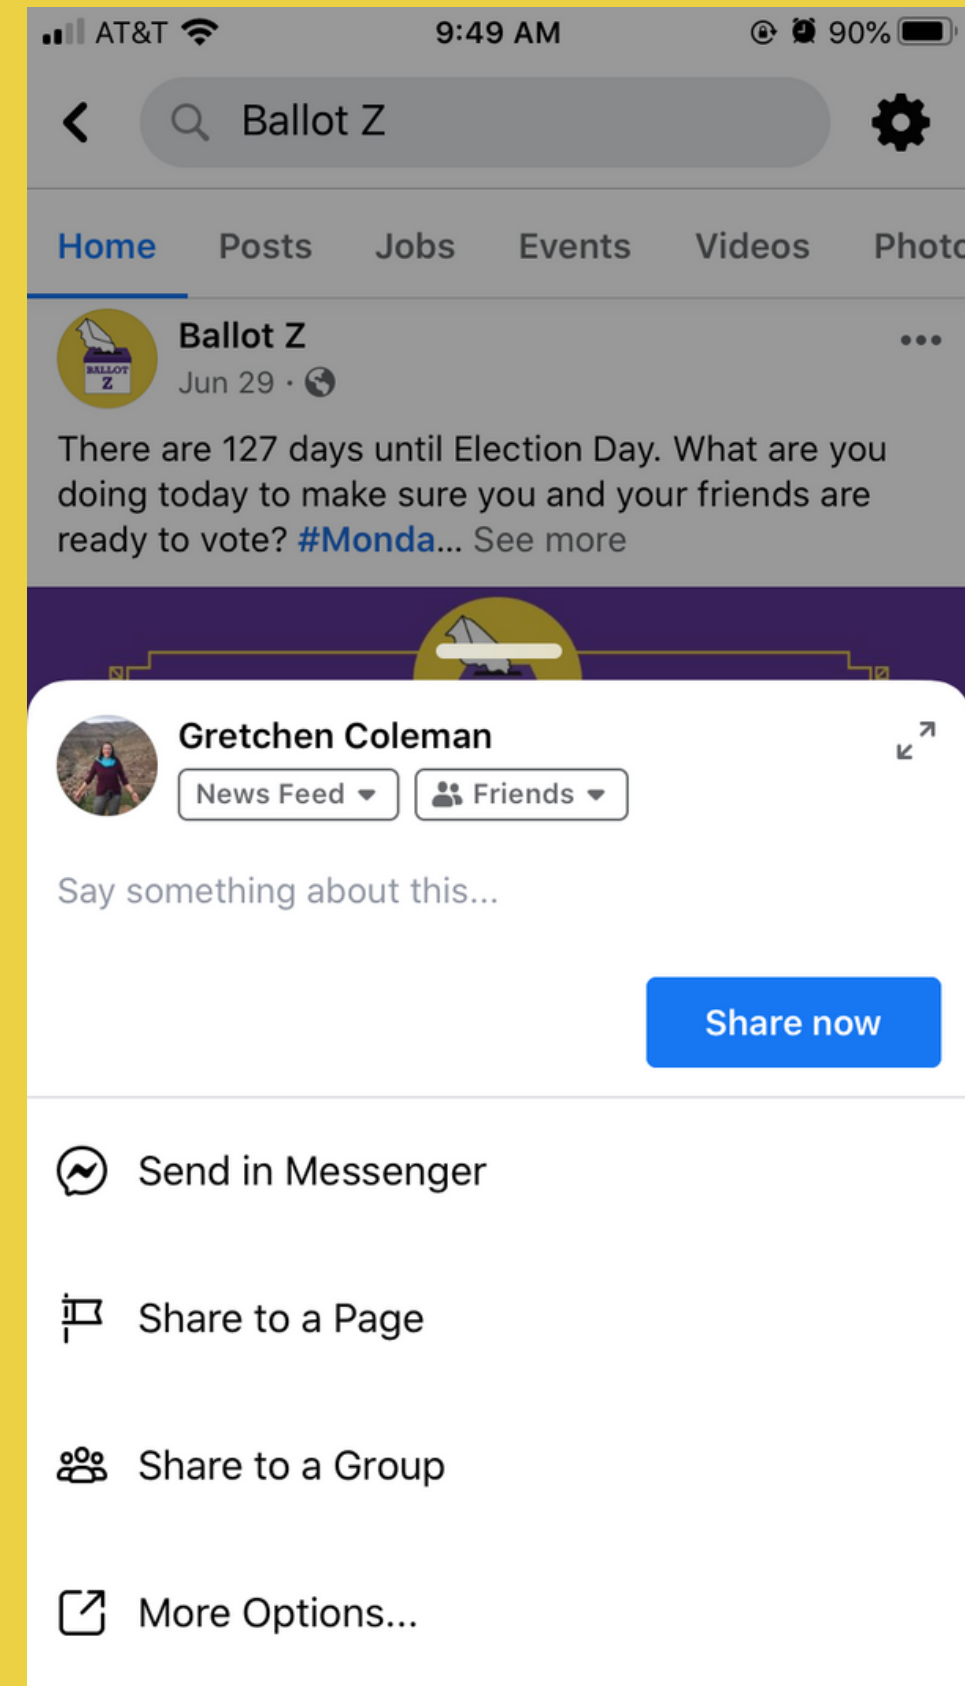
AT&T 9:49 AM 90%

Ballot Z

Home Posts Jobs Events Videos Photo

BALLOT Z

Ballot Z
Jun 29 ·

There are 127 days until Election Day. What are you doing today to make sure you and your friends are ready to vote? #Monda... See more

Gretchen Coleman
News Feed Friends

Say something about this...

Share now

Send in Messenger

Share to a Page

Share to a Group

More Options...